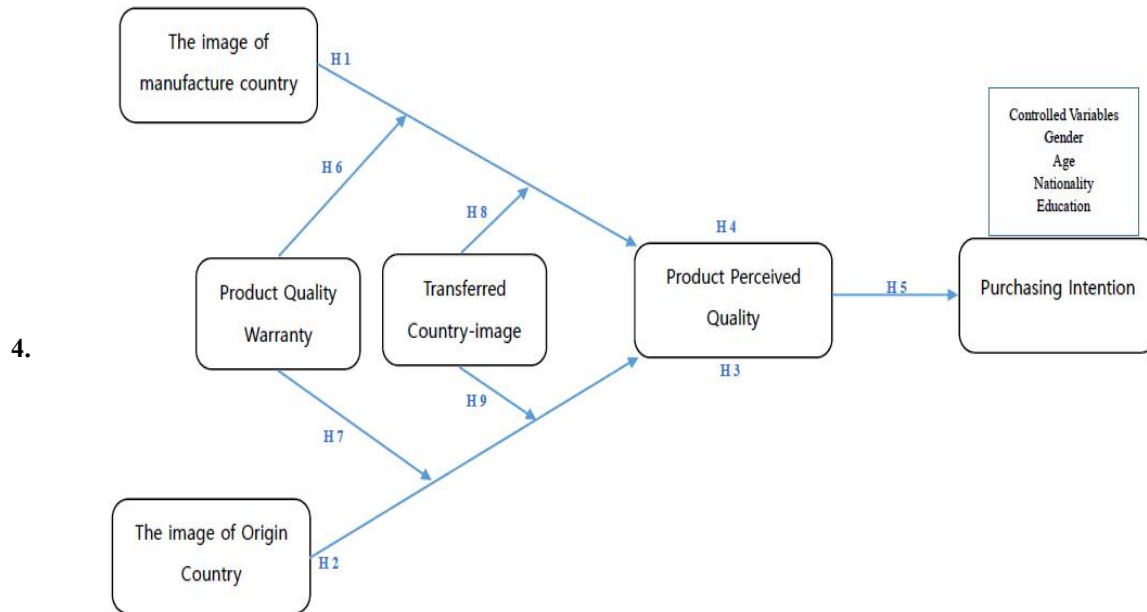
The image of manufacture country

H 1

Controlled Variables
Gender
Age
Nationality
Education

H 6

H 8

H 4

Product Quality Warranty

Transferred Country-image

Product Perceived Quality

H 5

Purchasing Intention

4.

H 3

H 9

H 7

The image of Origin Country

H 2